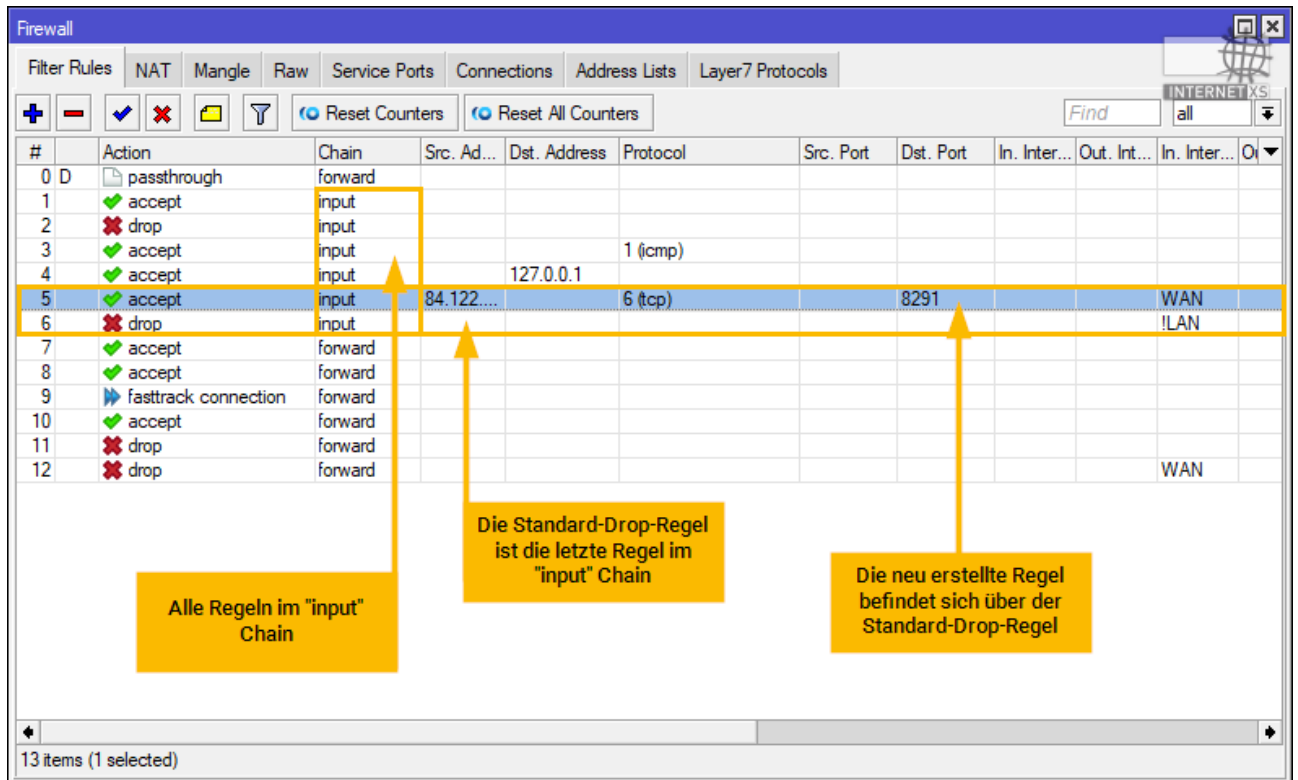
Firewall

Filter Rules | NAT | Mangle | Raw | Service Ports | Connections | Address Lists | Layer7 Protocols

Reset Counters | Reset All Counters

Find | all

INTERNET XS

| # | | Action | Chain | Src. Ad... | Dst. Address | Protocol | Src. Port | Dst. Port | In. Inter... | Out. Int... | In. Inter... | O |
|---|---|---|---|---|---|---|---|---|---|---|---|---|
| 0 | D | passthrough | forward | | | | | | | | | |
| 1 | | accept | input | | | | | | | | | |
| 2 | | drop | input | | | | | | | | | |
| 3 | | accept | input | | | 1 (icmp) | | | | | | |
| 4 | | accept | input | | 127.0.0.1 | | | | | | | |
| 5 | | accept | input | 84.122.... | | 6 (tcp) | | 8291 | | | WAN | |
| 6 | | drop | input | | | | | | | | !LAN | |
| 7 | | accept | forward | | | | | | | | | |
| 8 | | accept | forward | | | | | | | | | |
| 9 | | fasttrack connection | forward | | | | | | | | | |
| 10 | | accept | forward | | | | | | | | | |
| 11 | | drop | forward | | | | | | | | | |
| 12 | | drop | forward | | | | | | | | WAN | |

Alle Regeln im "input" Chain

Die Standard-Drop-Regel ist die letzte Regel im "input" Chain

Die neu erstellte Regel befindet sich über der Standard-Drop-Regel

13 items (1 selected)